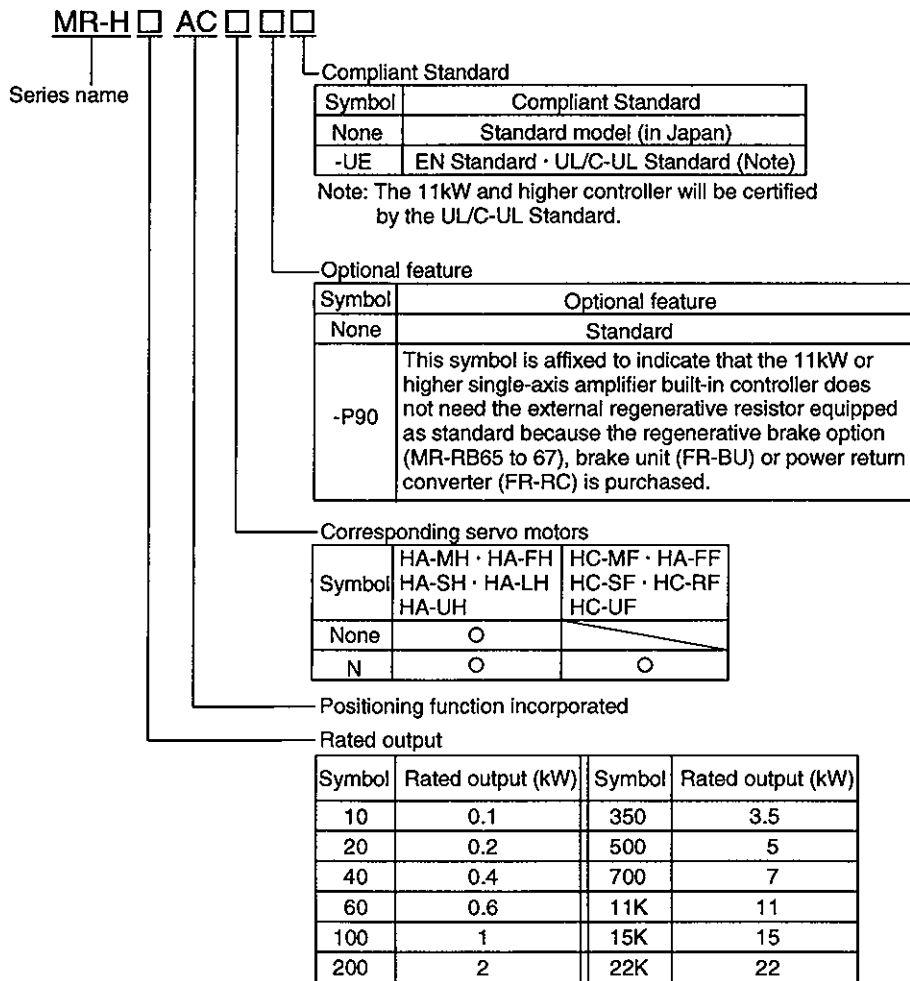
MR-H□ AC□ □□

Series name

Compliant Standard

| Symbol | Compliant Standard |
|---|---|
| None | Standard model (in Japan) |
| -UE | EN Standard · UL/C-UL Standard (Note) |

Note: The 11kW and higher controller will be certified by the UL/C-UL Standard.

Optional feature

| Symbol | Optional feature |
|---|---|
| None | Standard |
| -P90 | This symbol is affixed to indicate that the 11kW or higher single-axis amplifier built-in controller does not need the external regenerative resistor equipped as standard because the regenerative brake option (MR-RB65 to 67), brake unit (FR-BU) or power return converter (FR-RC) is purchased. |

Corresponding servo motors

| Symbol | HA-MH · HA-FH HA-SH · HA-LH HA-UH | HC-MF · HA-FF HC-SF · HC-RF HC-UF |
|---|---|---|
| None | ○ | |
| N | ○ | ○ |

Positioning function incorporated

Rated output

| Symbol | Rated output (kW) | Symbol | Rated output (kW) |
|---|---|---|---|
| 10 | 0.1 | 350 | 3.5 |
| 20 | 0.2 | 500 | 5 |
| 40 | 0.4 | 700 | 7 |
| 60 | 0.6 | 11K | 11 |
| 100 | 1 | 15K | 15 |
| 200 | 2 | 22K | 22 |